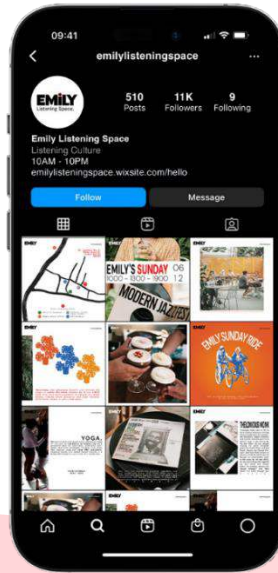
09:41

emilylisteningspace

EMiLY
Listening Space

510
Posts

11K
Followers

9
Following

Emily Listening Space
Listening Culture
10AM - 10PM
emilylisteningspace.wixsite.com/hello

Follow

Message

EMILY'S SUNDAY
06 12
MODERN JAZZ

EMILY SUNDAY RIDE

YOGA.

THELONIOUS MONK